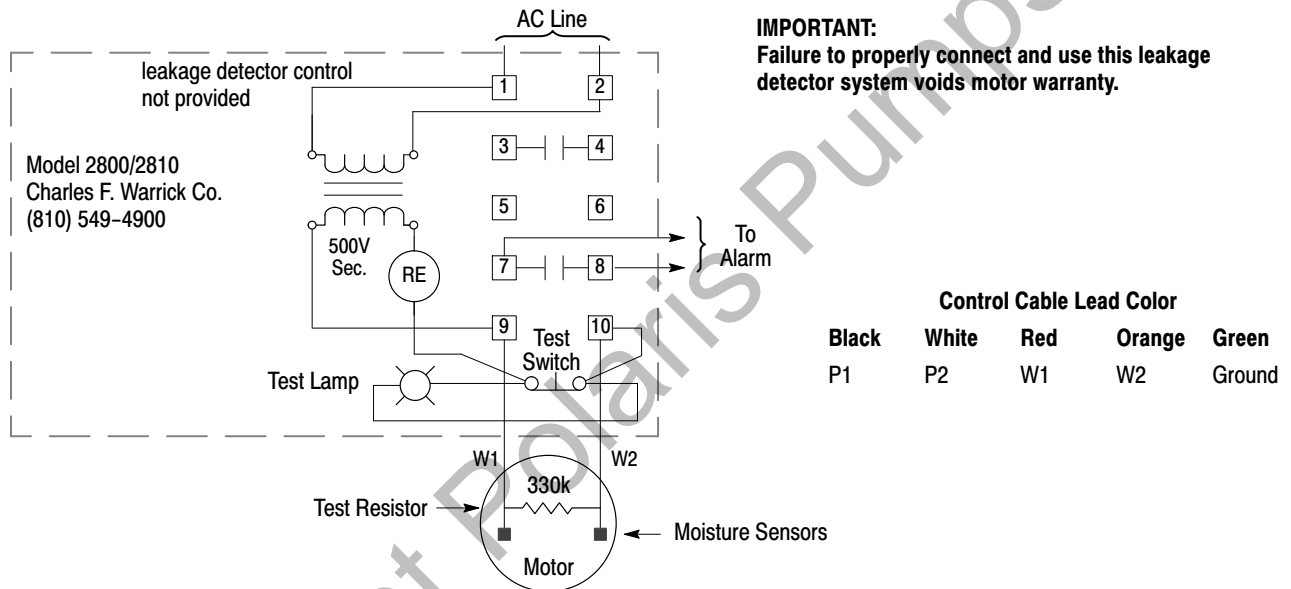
AC Line

leakage detector control not provided

1
2
3
4
5
6
7
8
9
10

Model 2800/2810
Charles F. Warrick Co.
(810) 549-4900

500V Sec.

RE

To Alarm

Test Switch

Test Lamp

W1
W2

330k

Test Resistor

Moisture Sensors

Motor

IMPORTANT:
Failure to properly connect and use this leakage detector system voids motor warranty.

Control Cable Lead Color

| Black | White | Red | Orange | Green |
|---|---|---|---|---|
| P1 | P2 | W1 | W2 | Ground |

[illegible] Polaris Pumps